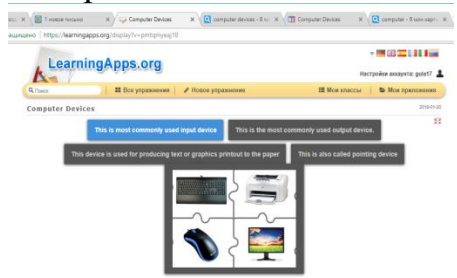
ваш × | 7 новое письмо × | Computer Devices × | computer devices - 8 м × | Computer Devices × | computer - 8 мч карт ×

ащищено | https://learningapps.org/display?v=pmtqmyaaj18

LearningApps.org

Настройки аккаунта: gula17

Поиск | Все упражнения | Новое упражнение | Мои классы | Мои приложения

Computer Devices

2016-01-20

This is most commonly used input device

This is the most commonly used output device.

This device is used for producing text or graphics printout to the paper

This is also called pointing device